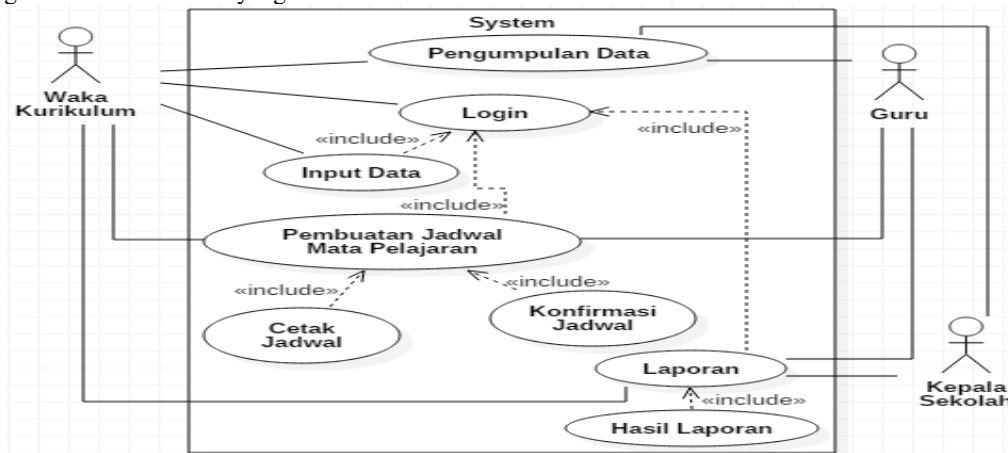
System

Pengumpulan Data

Waka Kurikulum

Login

Guru

«include»

«include»

Input Data

«include»

Pembuatan Jadwal Mata Pelajaran

«include»

«include»

Cetak Jadwal

Konfirmasi Jadwal

Laporan

Kepala Sekolah

«include»

Hasil Laporan